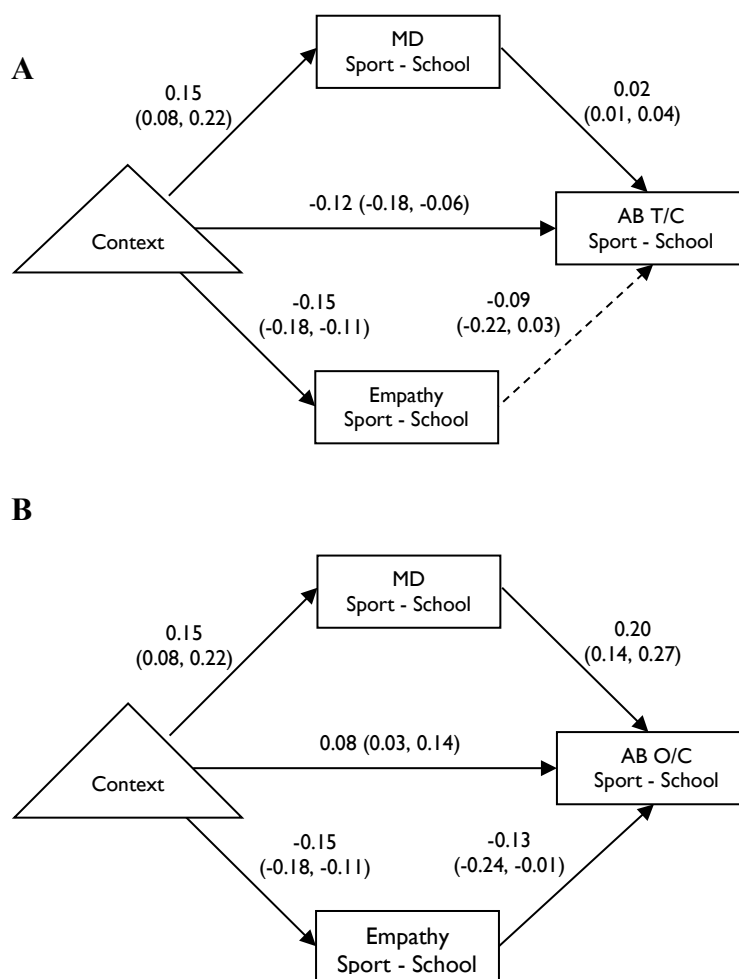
A

MD
Sport - School

0.15
(0.08, 0.22)

0.02
(0.01, 0.04)

-0.12 (-0.18, -0.06)

Context

AB T/C
Sport - School

-0.15
(-0.18, -0.11)

-0.09
(-0.22, 0.03)

Empathy
Sport - School

B

MD
Sport - School

0.15
(0.08, 0.22)

0.20
(0.14, 0.27)

0.08 (0.03, 0.14)

Context

AB O/C
Sport - School

-0.15
(-0.18, -0.11)

-0.13
(-0.24, -0.01)

Empathy
Sport - School